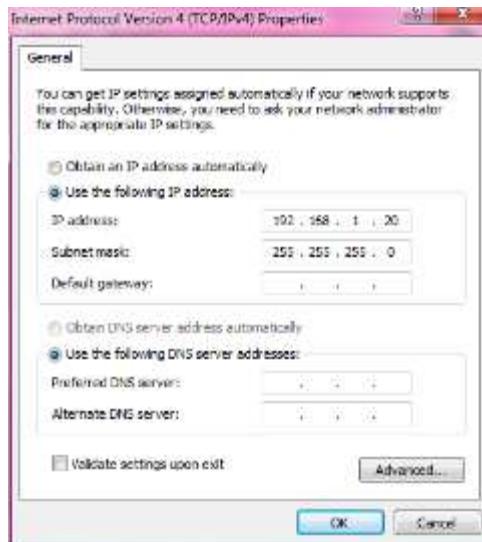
Internet Protocol Version 4 (TCP/IPv4) Properties

General

You can get IP settings assigned automatically if your network supports this capability. Otherwise, you need to ask your network administrator for the appropriate IP settings.

Obtain an IP address automatically

Use the following IP address:

IP address: 192 . 168 . 1 . 20

Subnet mask: 255 . 255 . 255 . 0

Default gateway: . . .

Obtain DNS server address automatically

Use the following DNS server addresses:

Preferred DNS server: . . .

Alternate DNS server: . . .

Validate settings upon exit

Advanced...

OK

Cancel